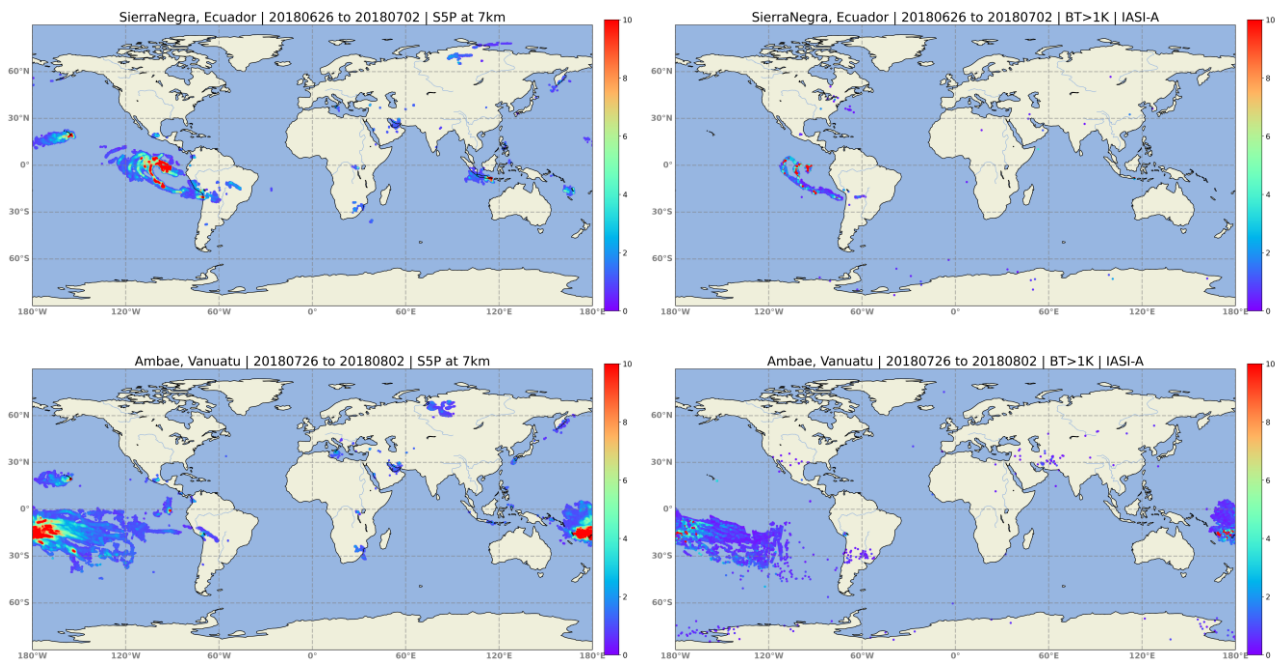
SierraNegra, Ecuador | 20180626 to 20180702 | S5P at 7km

60°N
30°N
0°
30°S
60°S
180°W
120°W
60°W
0°
60°E
120°E
180°E
10
8
6
4
2
0

SierraNegra, Ecuador | 20180626 to 20180702 | BT>1K | IASI-A

60°N
30°N
0°
30°S
60°S
180°W
120°W
60°W
0°
60°E
120°E
180°E
10
8
6
4
2
0

Ambae, Vanuatu | 20180726 to 20180802 | S5P at 7km

60°N
30°N
0°
30°S
60°S
180°W
120°W
60°W
0°
60°E
120°E
180°E
10
8
6
4
2
0

Ambae, Vanuatu | 20180726 to 20180802 | BT>1K | IASI-A

60°N
30°N
0°
30°S
60°S
180°W
120°W
60°W
0°
60°E
120°E
180°E
10
8
6
4
2
0